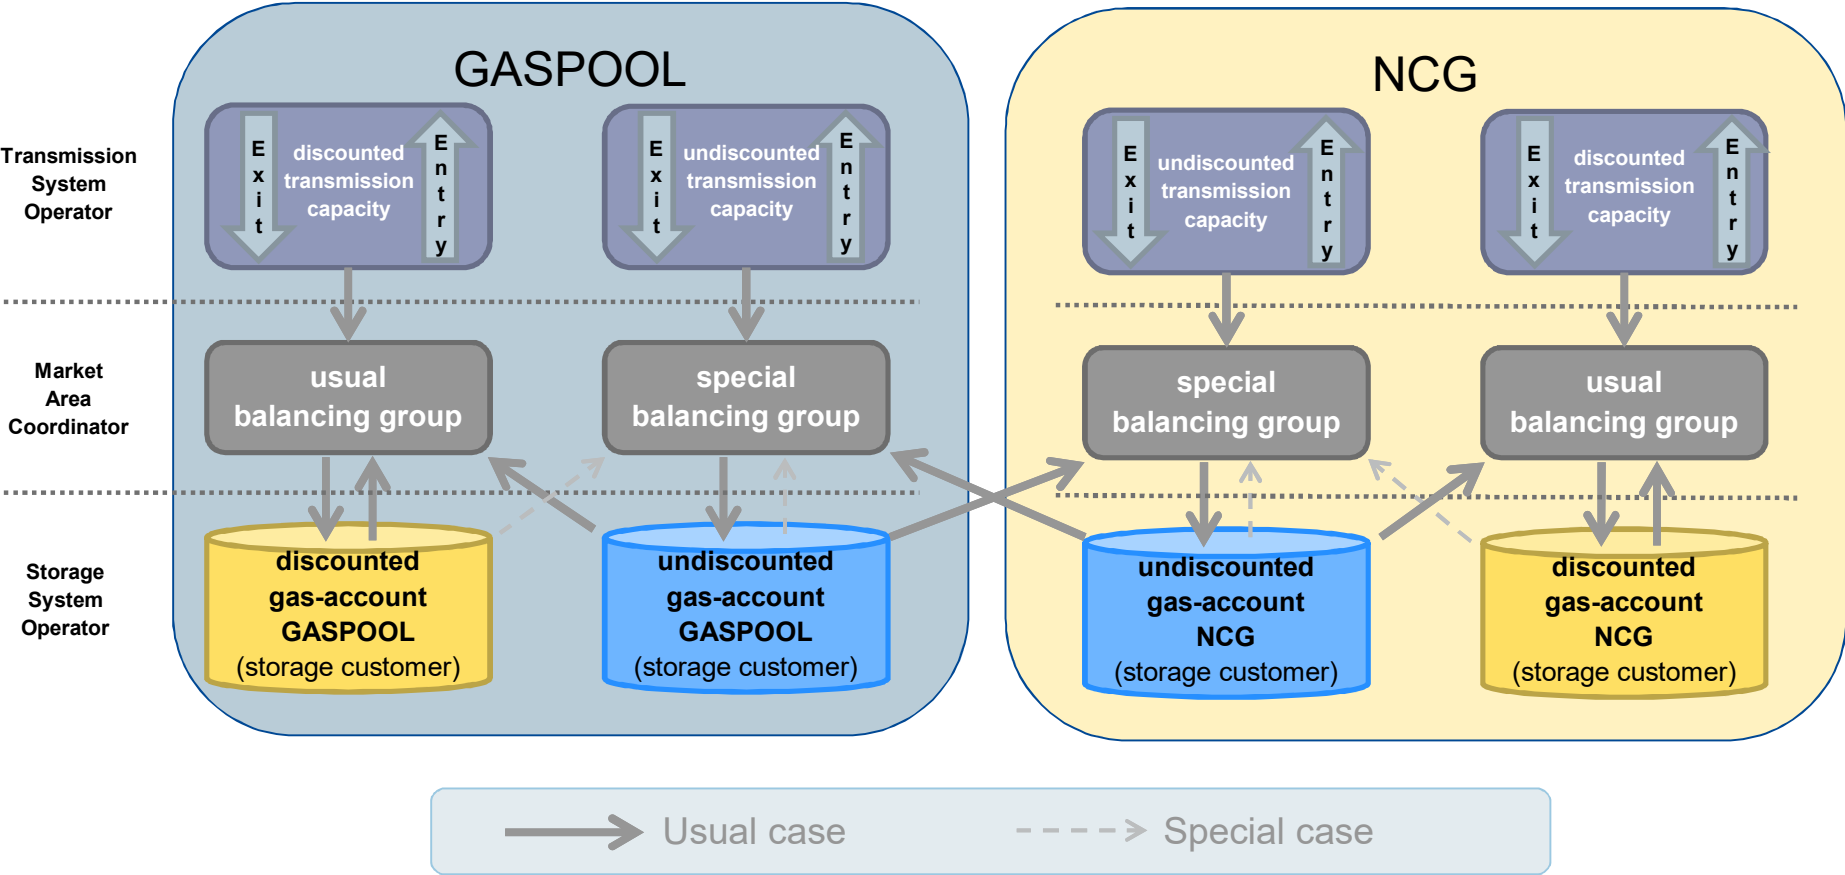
GASPOOL

NCG

Transmission System Operator

Market Area Coordinator

Storage System Operator

Exit discounted transmission capacity Entry

Exit undiscounted transmission capacity Entry

Exit undiscounted transmission capacity Entry

Exit discounted transmission capacity Entry

usual balancing group

special balancing group

special balancing group

usual balancing group

discounted gas-account GASPOOL (storage customer)

undiscounted gas-account GASPOOL (storage customer)

undiscounted gas-account NCG (storage customer)

discounted gas-account NCG (storage customer)

Usual case

Special case